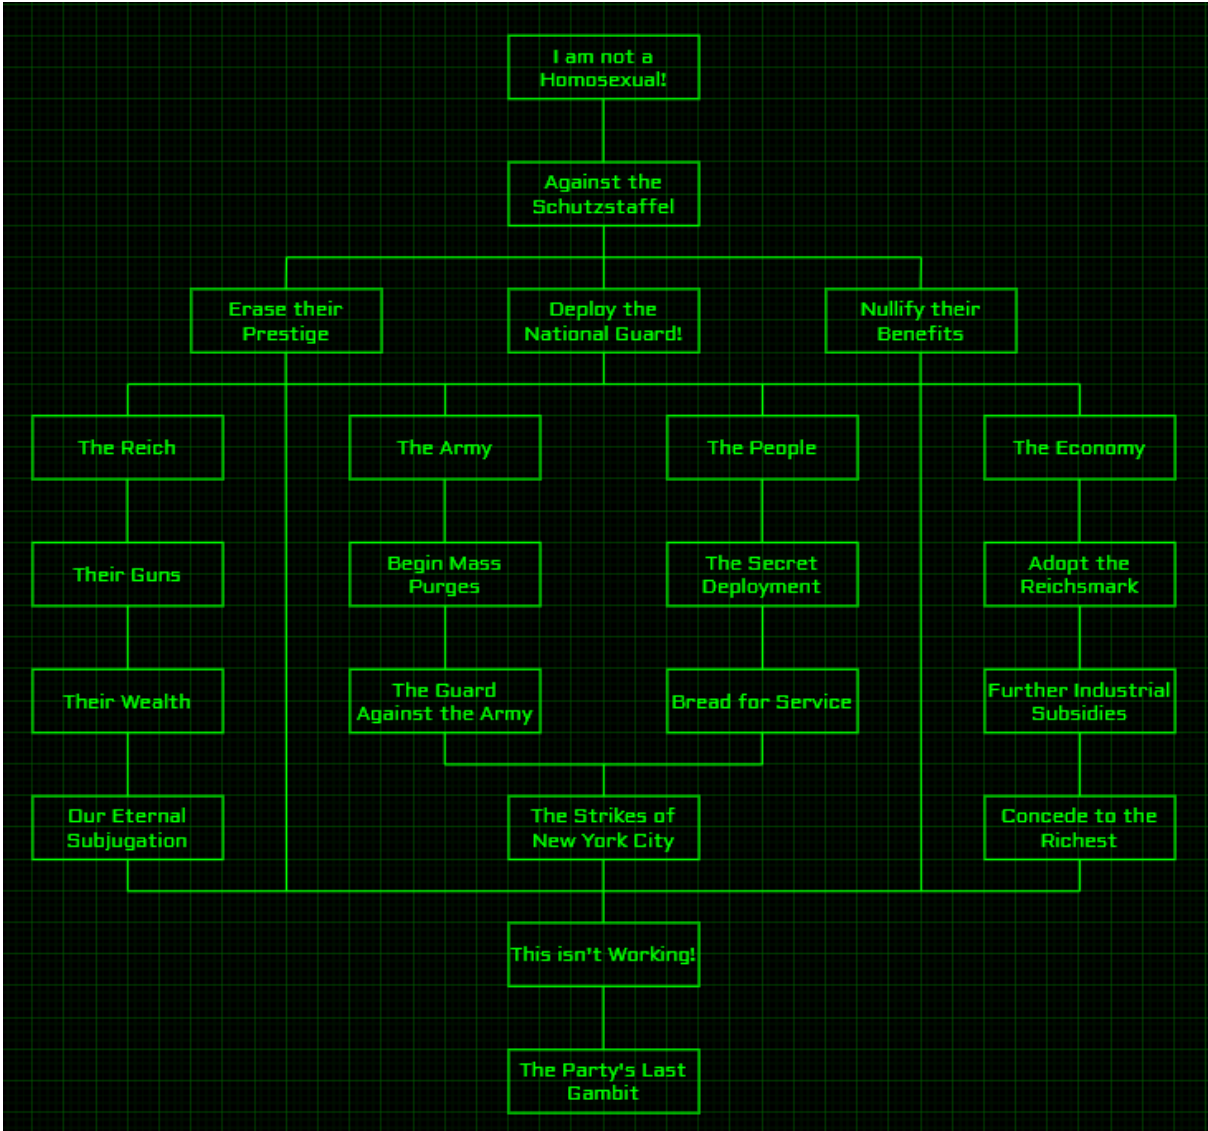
I am not a Homosexual!

Against the Schutzstaffel

Erase their Prestige

Deploy the National Guard!

Nullify their Benefits

The Reich

The Army

The People

The Economy

Their Guns

Begin Mass Purges

The Secret Deployment

Adopt the Reichsmark

Their Wealth

The Guard Against the Army

Bread for Service

Further Industrial Subsidies

Our Eternal Subjugation

The Strikes of New York City

Concede to the Richest

This isn't Working!

The Party's Last Gambit